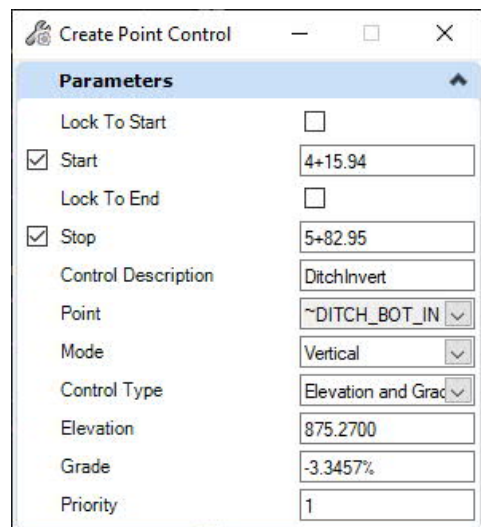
Create Point Control

Parameters

Lock To Start

Start 4+15.94

Lock To End

Stop 5+82.95

Control Description DitchInvert

Point ~DITCH_BOT_IN

Mode Vertical

Control Type Elevation and Grac

Elevation 875.2700

Grade -3.3457%

Priority 1